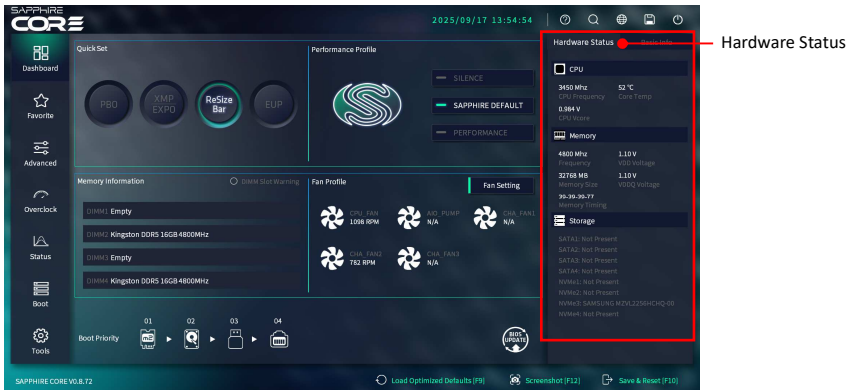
SAPPHIRE CORE

2025/09/17 13:54:54

Dashboard
Favorite
Advanced
Overclock
Status
Boot
Tools

Quick Set
PBO
XMP EXPO
ReSize Bar
EUP

Performance Profile
SILENCE
SAPPHIRE DEFAULT
PERFORMANCE

Memory Information
DIMM Slot Warning
DIMM1 Empty
DIMM2 Kingston DDR5 16GB 4800MHz
DIMM3 Empty
DIMM4 Kingston DDR5 16GB 4800MHz

Fan Profile
Fan Setting
CPU_FAN 1098 RPM
AIO_PUMP N/A
CHA_FAN1 N/A
CHA_FAN2 782 RPM
CHA_FAN3 N/A

Boot Priority
01
02
03
04
BIOS UPDATE

Hardware Status
Basic Info
CPU
3450 Mhz
CPU Frequency
52 °C
Core Temp
0.984 V
CPU Vcore
Memory
4800 Mhz
Frequency
1.10 V
VDD Voltage
32768 MB
Memory Size
1.10 V
VDDQ Voltage
39-39-39-77
Memory Timing
Storage
SATA1: Not Present
SATA2: Not Present
SATA3: Not Present
SATA4: Not Present
NVMe1: Not Present
NVMe2: Not Present
NVMe3: SAMSUNG MZVL2256HCHQ-00
NVMe4: Not Present

Hardware Status

SAPPHIRE CORE V0.8.72
Load Optimized Defaults [F9]
Screenshot [F12]
Save & Reset [F10]